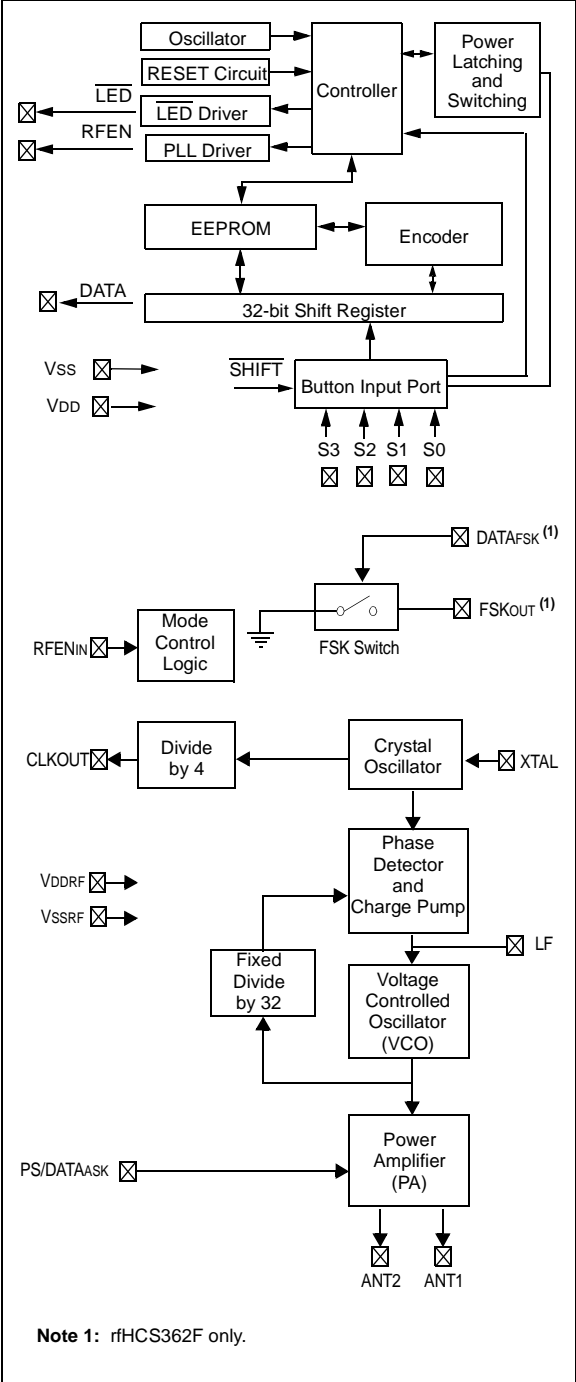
Oscillator
RESET Circuit
Controller
Power Latching and Switching
$\overline{LED}$
$\overline{LED}$ Driver
RFEN
PLL Driver
EEPROM
Encoder
DATA
32-bit Shift Register
VSS
VDD
$\overline{SHIFT}$
Button Input Port
S3 S2 S1 S0

DATAFSK $^{(1)}$
FSK Switch
FSKOUT $^{(1)}$
RFENIN
Mode Control Logic

CLKOUT
Divide by 4
Crystal Oscillator
XTAL
Phase Detector and Charge Pump
VDDRF
VSSRF
Fixed Divide by 32
LF
Voltage Controlled Oscillator (VCO)
PS/DATAASK
Power Amplifier (PA)
ANT2 ANT1

Note 1: rfHCS362F only.